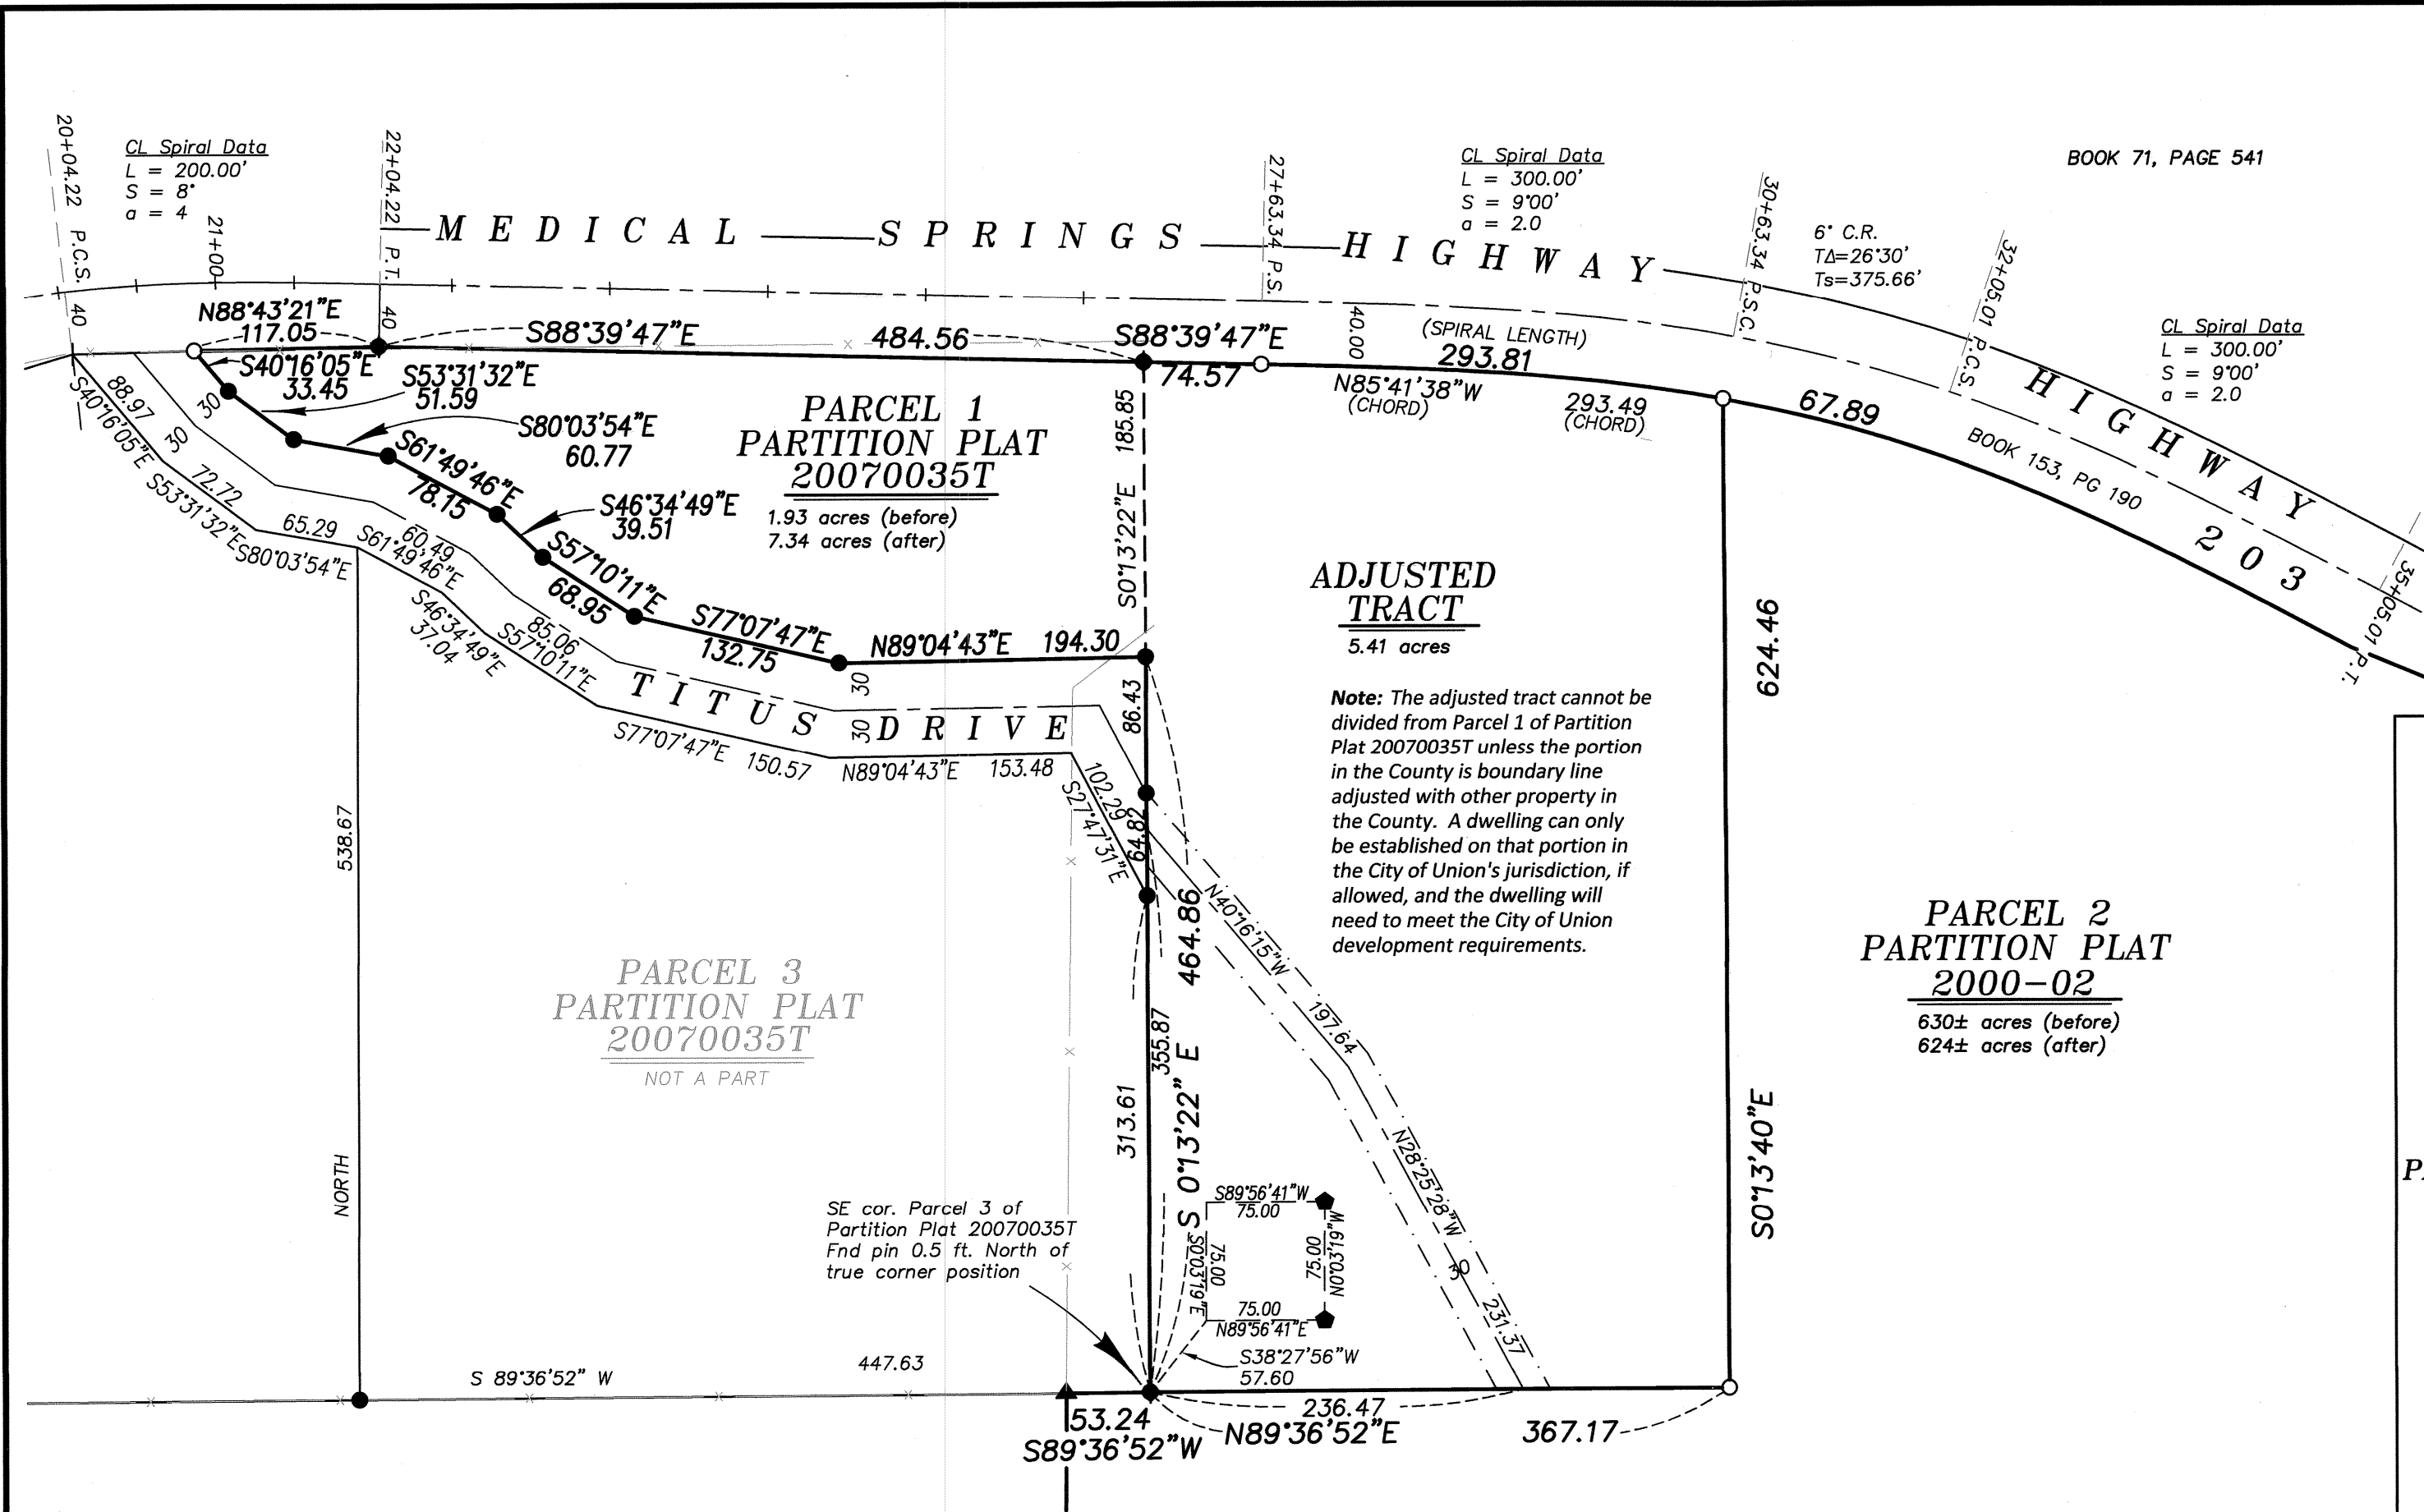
20+04.22 P.C.S.

CL Spiral Data
L = 200.00'
S = 8°
a = 4

21+00

22+04.22 P.T.

MEDICAL SPRINGS HIGHWAY

27+63.34 P.S.

CL Spiral Data
L = 300.00'
S = 9°00'
a = 2.0

30+63.34 P.S.C.

6° C.R.
TΔ=26°30'
Ts=375.66'

32+05.01 P.C.S.

BOOK 71, PAGE 541

CL Spiral Data
L = 300.00'
S = 9°00'
a = 2.0

HIGHWAY 203

35+05.01 P.T.

40
N88°43'21"E
117.05
40
S88°39'47"E
484.56
S88°39'47"E
74.57
40.00
(SPIRAL LENGTH)
293.81
N85°41'38"W
(CHORD)
293.49
(CHORD)
67.89
BOOK 153, PG 190

S40°16'05"E
33.45
S53°31'32"E
51.59
S80°03'54"E
60.77
S61°49'46"E
78.15
S46°34'49"E
39.51
S57°10'11"E
68.95
S77°07'47"E
132.75
N89°04'43"E
194.30
30
30

PARCEL 1
PARTITION PLAT
20070035T
1.93 acres (before)
7.34 acres (after)

S0°13'22"E
185.85

ADJUSTED TRACT
5.41 acres

Note: The adjusted tract cannot be divided from Parcel 1 of Partition Plat 20070035T unless the portion in the County is boundary line adjusted with other property in the County. A dwelling can only be established on that portion in the City of Union's jurisdiction, if allowed, and the dwelling will need to meet the City of Union development requirements.

624.46

S40°16'05"E
88.97
30
S53°31'32"E
72.72
65.29
S80°03'54"E
S61°49'46"E
60.49
S46°34'49"E
37.04
S57°10'11"E
85.06
TITUS DRIVE
30
S77°07'47"E
150.57
N89°04'43"E
153.48
S27°47'31"E
102.29
86.43
64.87
464.86
N40°16'15"W
197.64
355.87
S 0°13'22" E
313.61
N28°25'28"W
30
231.37

538.67
NORTH

PARCEL 3
PARTITION PLAT
20070035T
NOT A PART

PARCEL 2
PARTITION PLAT
2000-02
630± acres (before)
624± acres (after)

S0°13'40"E

S89°56'41"W
75.00
S0°03'19"E
75.00
75.00
N0°03'19"W
75.00
N89°56'41"E

SE cor. Parcel 3 of Partition Plat 20070035T Fnd pin 0.5 ft. North of true corner position

S38°27'56"W
57.60

S 89°36'52" W
447.63
53.24
S89°36'52"W
236.47
N89°36'52"E
367.17

P